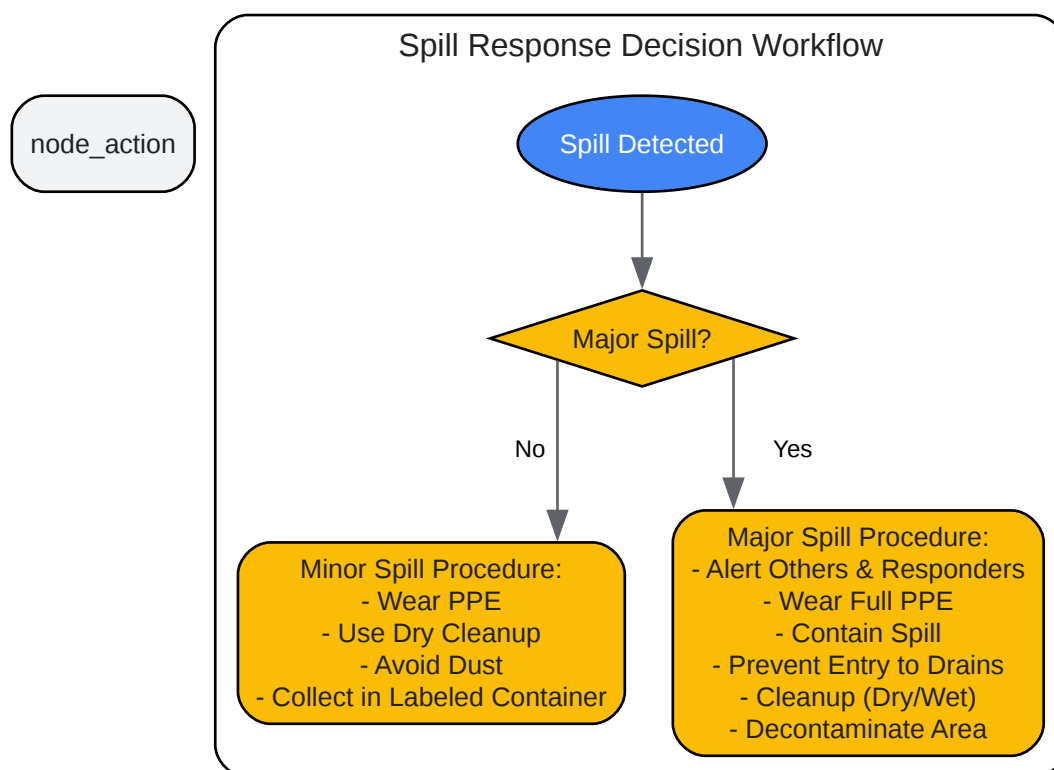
node_action

Spill Response Decision Workflow

Spill Detected

Major Spill?

No

Yes

Minor Spill Procedure:
- Wear PPE
- Use Dry Cleanup
- Avoid Dust
- Collect in Labeled Container

Major Spill Procedure:
- Alert Others & Responders
- Wear Full PPE
- Contain Spill
- Prevent Entry to Drains
- Cleanup (Dry/Wet)
- Decontaminate Area